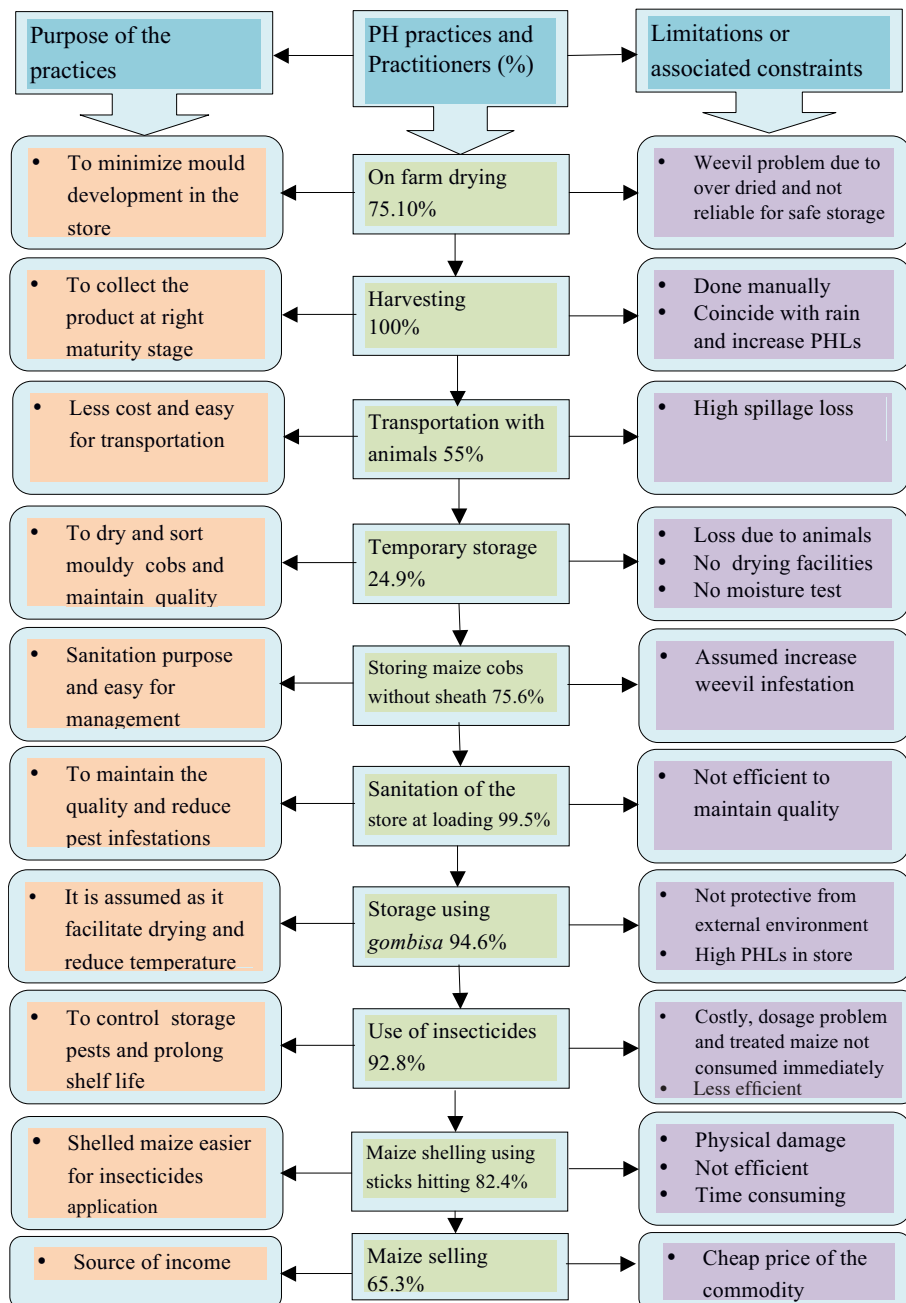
Purpose of the practices

PH practices and Practitioners (%)

Limitations or associated constraints

• To minimize mould development in the store

On farm drying 75.10%

• Weevil problem due to over dried and not reliable for safe storage

• To collect the product at right maturity stage

Harvesting 100%

• Done manually
• Coincide with rain and increase PHLs

• Less cost and easy for transportation

Transportation with animals 55%

• High spillage loss

• To dry and sort mouldy cobs and maintain quality

Temporary storage 24.9%

• Loss due to animals
• No drying facilities
• No moisture test

• Sanitation purpose and easy for management

Storing maize cobs without sheath 75.6%

• Assumed increase weevil infestation

• To maintain the quality and reduce pest infestations

Sanitation of the store at loading 99.5%

• Not efficient to maintain quality

• It is assumed as it facilitate drying and reduce temperature

Storage using *gombisa* 94.6%

• Not protective from external environment
• High PHLs in store

• To control storage pests and prolong shelf life

Use of insecticides 92.8%

• Costly, dosage problem and treated maize not consumed immediately
• Less efficient

• Shelled maize easier for insecticides application

Maize shelling using sticks hitting 82.4%

• Physical damage
• Not efficient
• Time consuming

• Source of income

Maize selling 65.3%

• Cheap price of the commodity